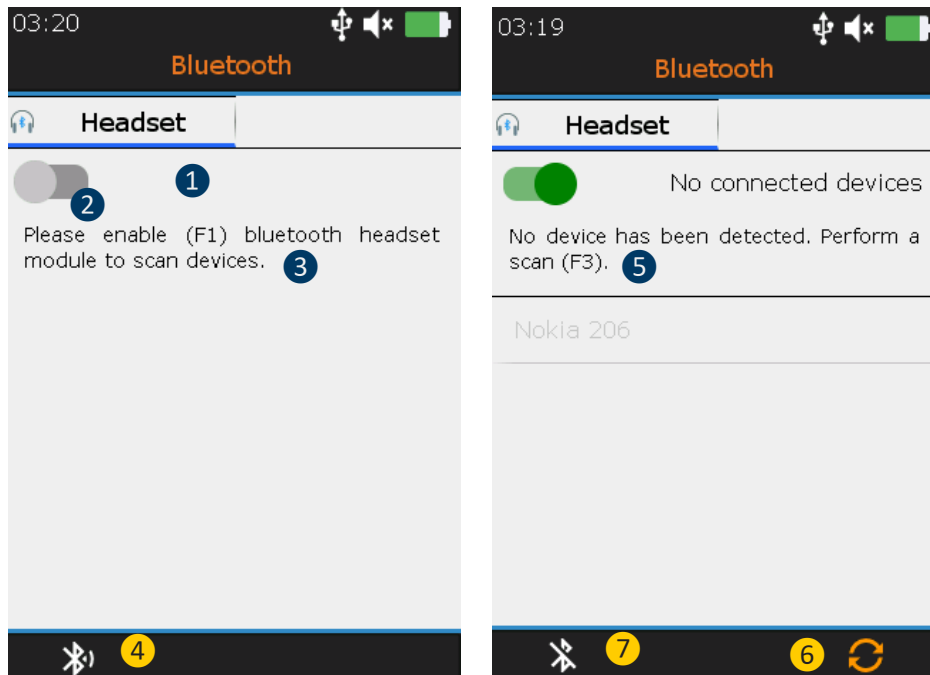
03:20

Bluetooth

Headset

1

2

Please enable (F1) bluetooth headset module to scan devices. 3

4

03:19

Bluetooth

Headset

No connected devices

No device has been detected. Perform a scan (F3). 5

Nokia 206

7

6